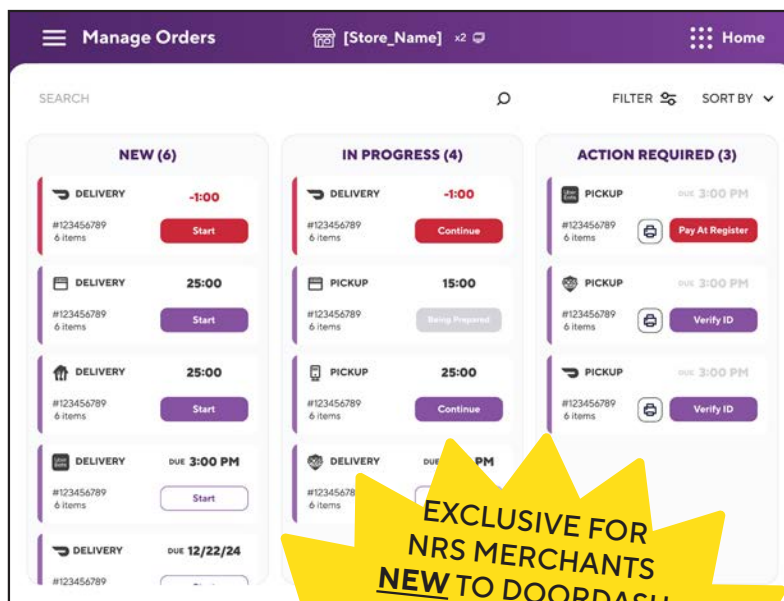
Manage Orders [Store_Name] x2 Home

SEARCH FILTER SORT BY

NEW (6)

DELIVERY -1:00
#123456789
6 items
Start

DELIVERY 25:00
#123456789
6 items
Start

DELIVERY 25:00
#123456789
6 items
Start

DELIVERY DUE 3:00 PM
#123456789
6 items
Start

DELIVERY DUE 12/22/24
#123456789

IN PROGRESS (4)

DELIVERY -1:00
#123456789
6 items
Continue

PICKUP 15:00
#123456789
6 items
Being Prepared

PICKUP 25:00
#123456789
6 items
Continue

DELIVERY DUE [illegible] PM
#12345678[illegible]
6 items

ACTION REQUIRED (3)

PICKUP DUE 3:00 PM
#123456789
6 items
Pay At Register

PICKUP DUE 3:00 PM
#123456789
6 items
Verify ID

PICKUP DUE 3:00 PM
#123456789
6 items
Verify ID

EXCLUSIVE FOR NRS MERCHANTS NEW TO DOORDASH